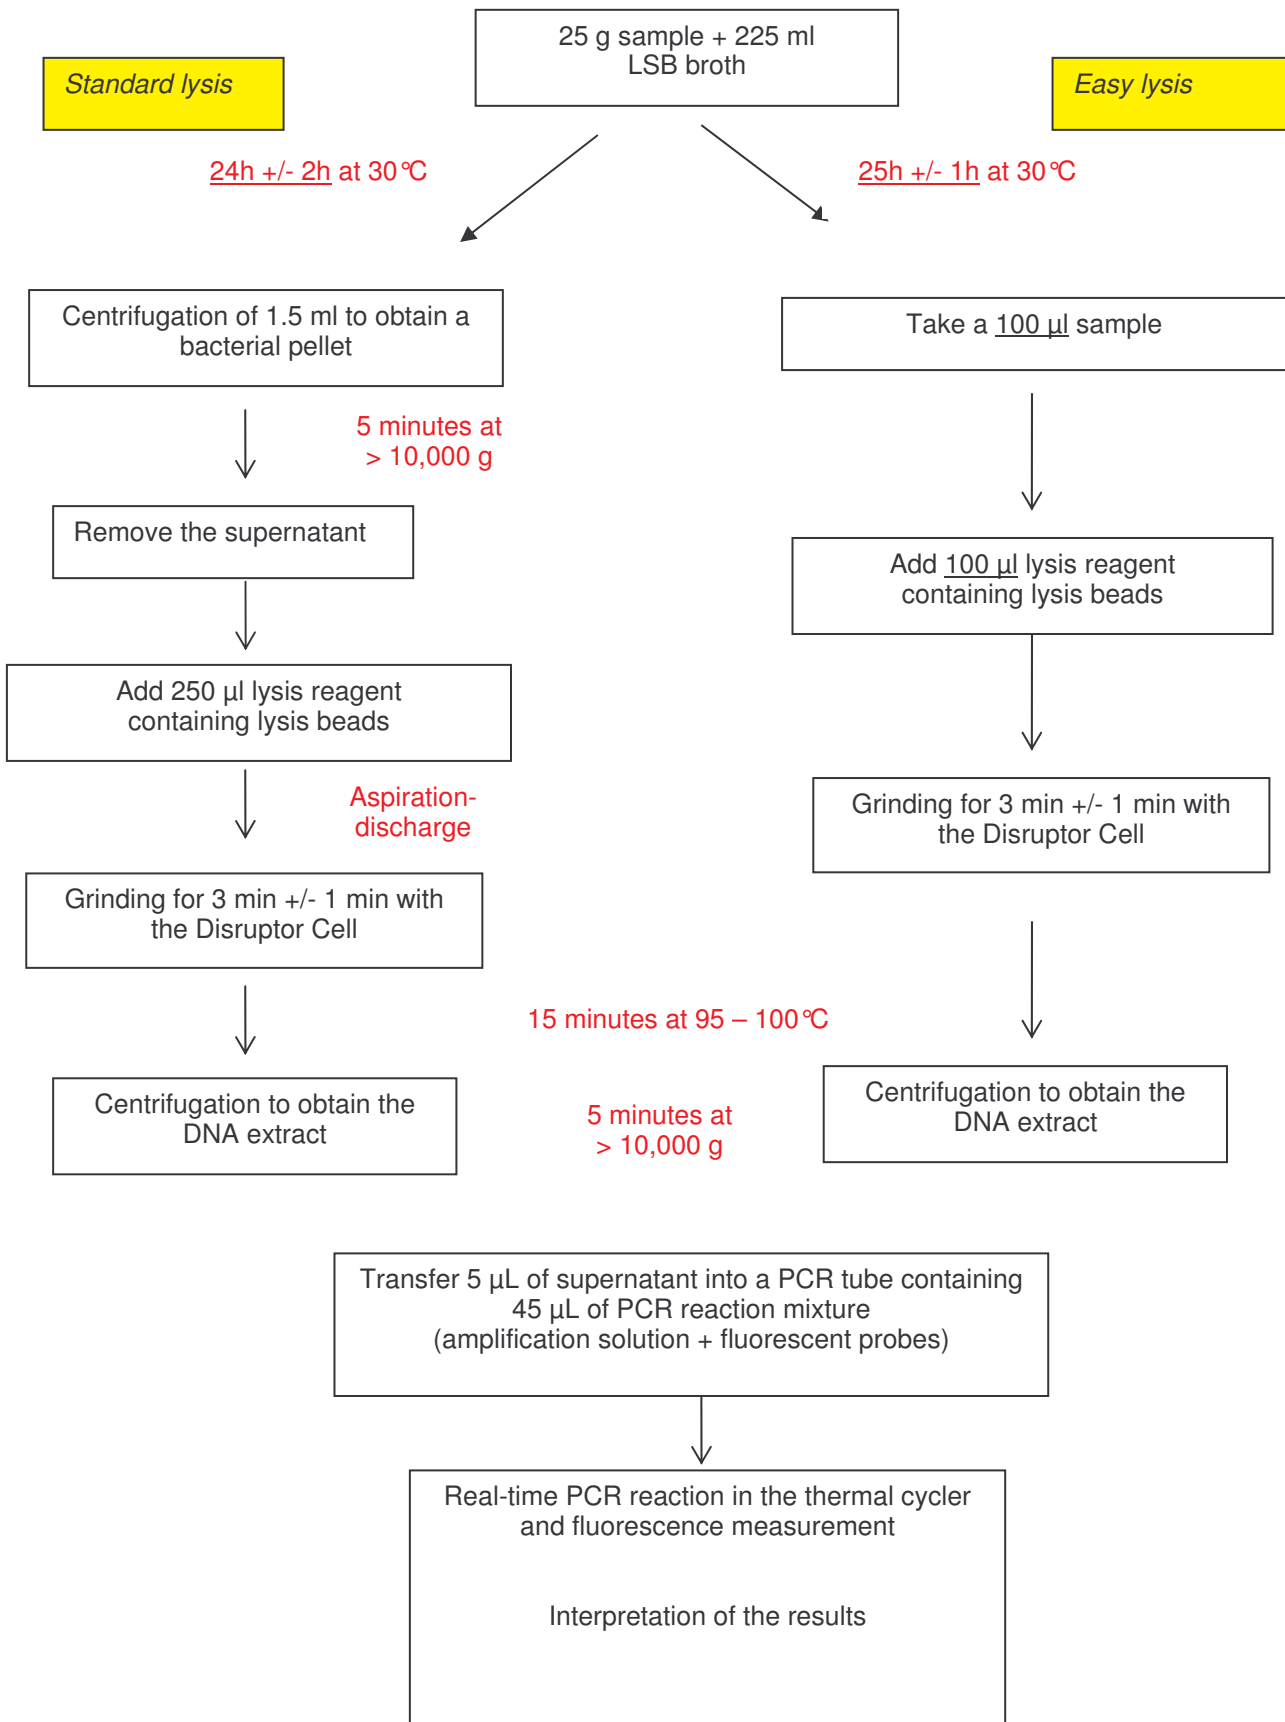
Standard lysis

25 g sample + 225 ml LSB broth

Easy lysis

24h +/- 2h at 30°C

25h +/- 1h at 30°C

Centrifugation of 1.5 ml to obtain a bacterial pellet

Take a 100 µl sample

5 minutes at > 10,000 g

Remove the supernatant

Add 100 µl lysis reagent containing lysis beads

Add 250 µl lysis reagent containing lysis beads

Aspiration-discharge

Grinding for 3 min +/- 1 min with the Disruptor Cell

Grinding for 3 min +/- 1 min with the Disruptor Cell

15 minutes at 95 – 100°C

Centrifugation to obtain the DNA extract

5 minutes at > 10,000 g

Centrifugation to obtain the DNA extract

Transfer 5 µL of supernatant into a PCR tube containing 45 µL of PCR reaction mixture (amplification solution + fluorescent probes)

Real-time PCR reaction in the thermal cycler and fluorescence measurement

Interpretation of the results